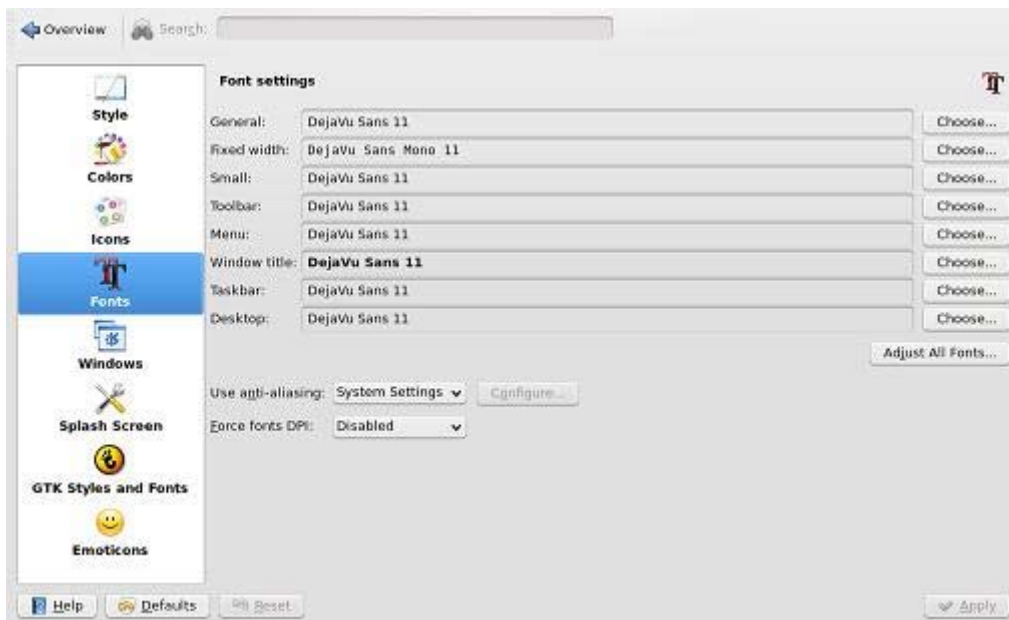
Overview Search:

Style
Colors
Icons
Fonts
Windows
Splash Screen
GTK Styles and Fonts
Emoticons

Font settings

| | | |
|---|---|---|
| General: | DejaVu Sans 11 | Choose... |
| Fixed width: | DejaVu Sans Mono 11 | Choose... |
| Small: | DejaVu Sans 11 | Choose... |
| Toolbar: | DejaVu Sans 11 | Choose... |
| Menu: | DejaVu Sans 11 | Choose... |
| Window title: | DejaVu Sans 11 | Choose... |
| Taskbar: | DejaVu Sans 11 | Choose... |
| Desktop: | DejaVu Sans 11 | Choose... |

Adjust All Fonts...

Use anti-aliasing: System Settings Configure...

Force fonts DPI: Disabled

Help Defaults Reset Apply